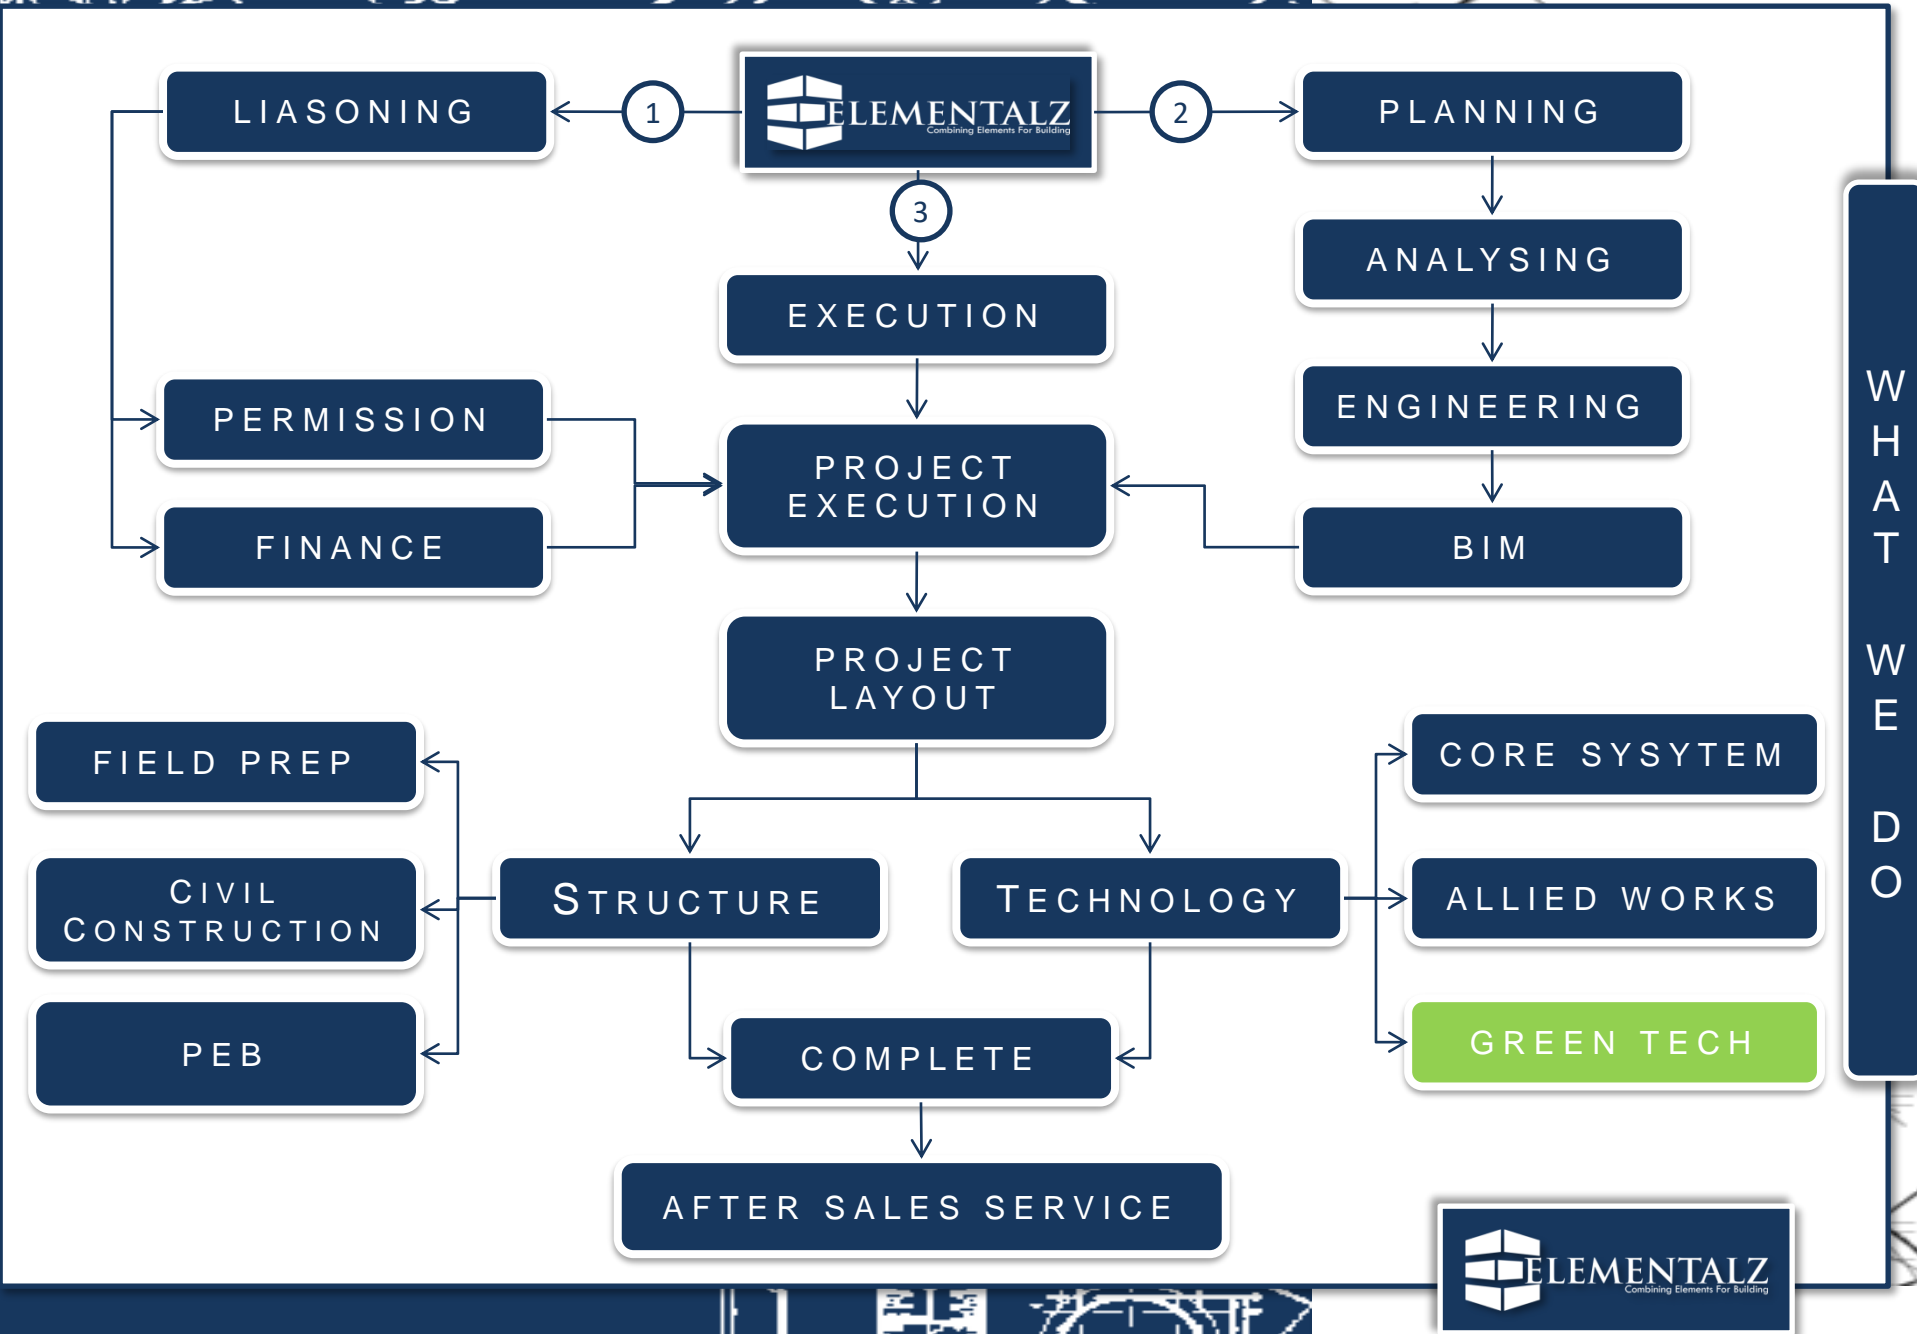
ELEMENTALZ
Combining Elements For Building

1 LIASONING

2 PLANNING

3 EXECUTION

ANALYSING

ENGINEERING

BIM

PERMISSION

FINANCE

PROJECT EXECUTION

PROJECT LAYOUT

FIELD PREP

CIVIL CONSTRUCTION

PEB

STRUCTURE

TECHNOLOGY

CORE SYSYTEM

ALLIED WORKS

GREEN TECH

COMPLETE

AFTER SALES SERVICE

WHAT WE DO

ELEMENTALZ
Combining Elements For Building